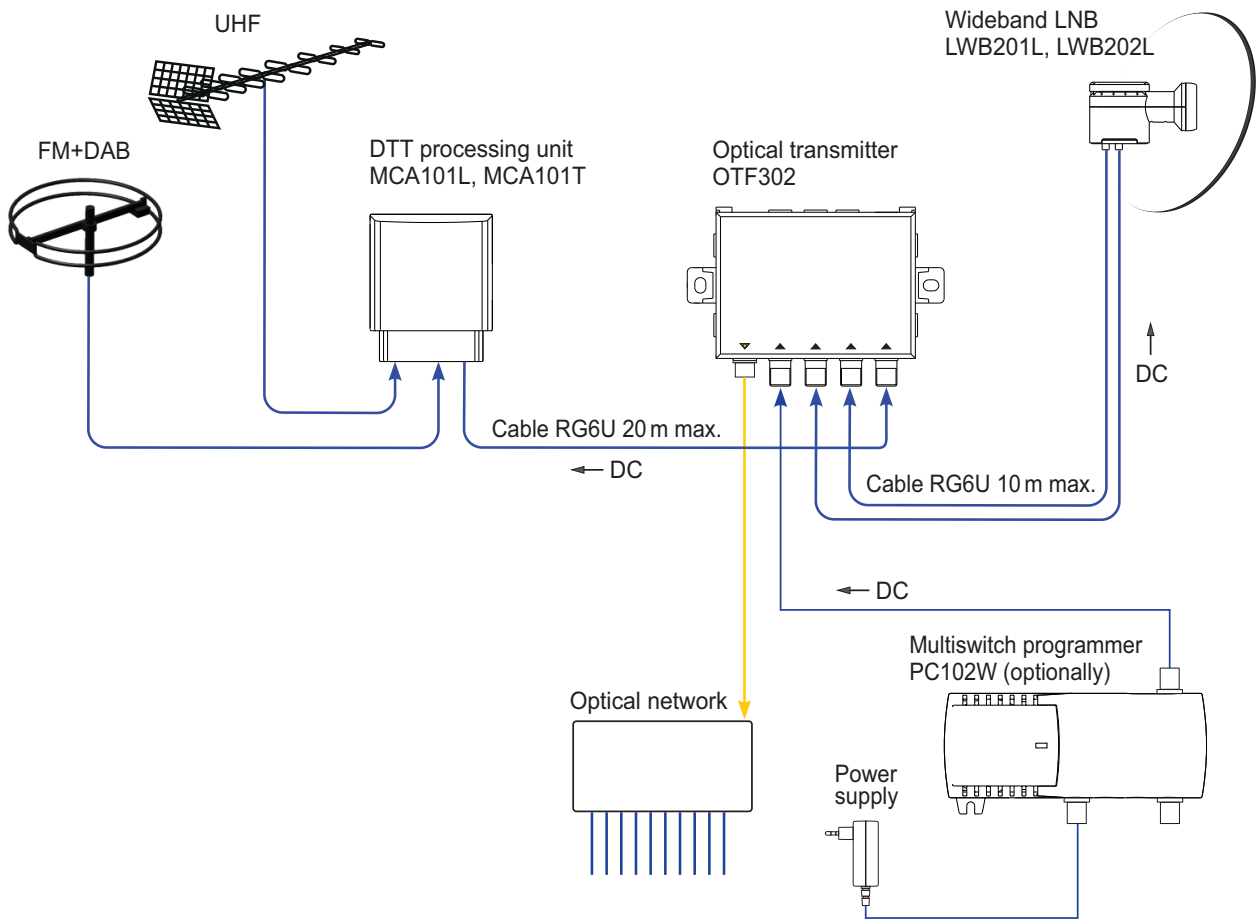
UHF

Wideband LNB
LWB201L, LWB202L

FM+DAB

DTT processing unit
MCA101L, MCA101T

Optical transmitter
OTF302

DC

Cable RG6U 20 m max.

DC

Cable RG6U 10 m max.

DC

Multiswitch programmer
PC102W (optionally)

Optical network

Power
supply